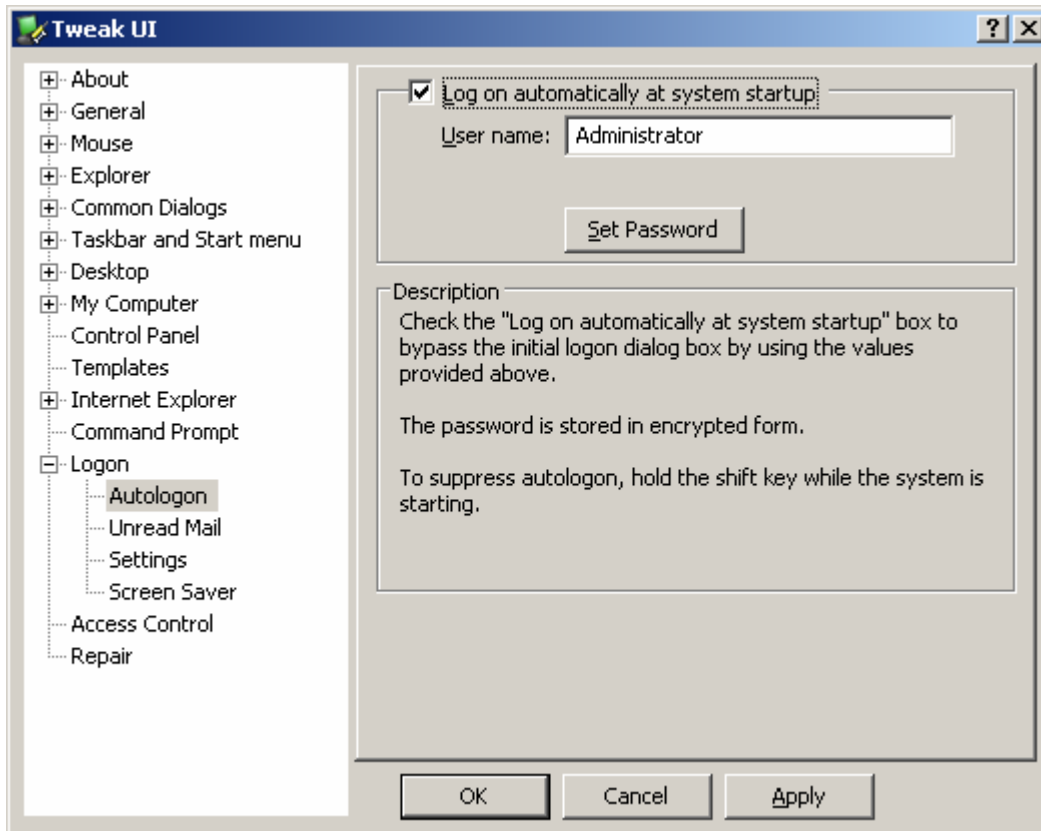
Tweak UI

?

About
General
Mouse
Explorer
Common Dialogs
Taskbar and Start menu
Desktop
My Computer
Control Panel
Templates
Internet Explorer
Command Prompt
Logon
Autologon
Unread Mail
Settings
Screen Saver
Access Control
Repair

Log on automatically at system startup

User name: Administrator

Set Password

Description

Check the "Log on automatically at system startup" box to bypass the initial logon dialog box by using the values provided above.

The password is stored in encrypted form.

To suppress autologon, hold the shift key while the system is starting.

OK Cancel Apply